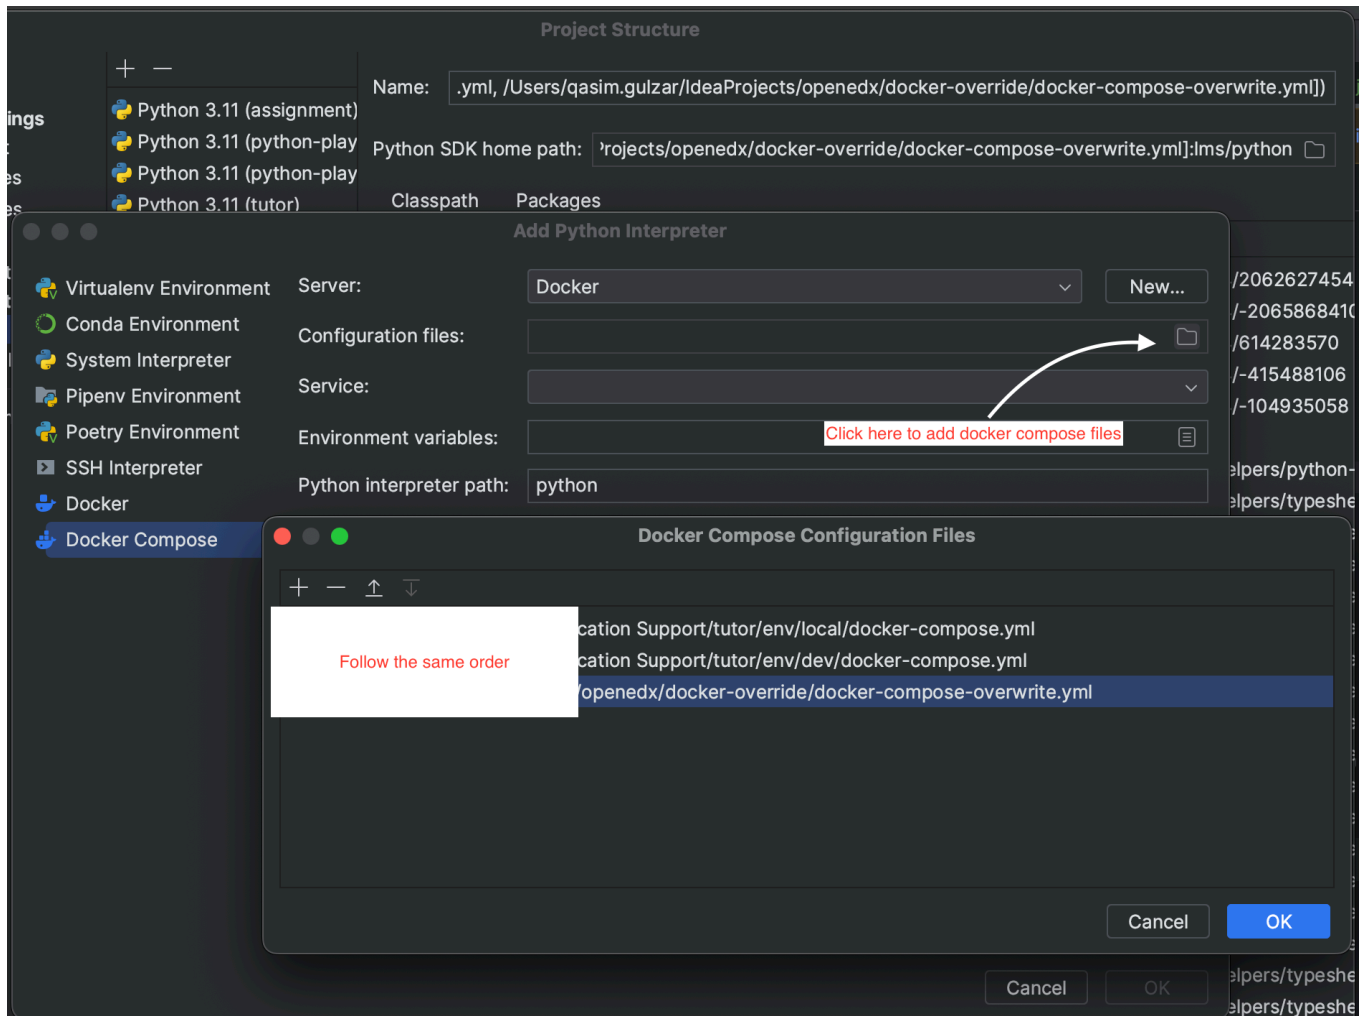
Project Structure

ings
es
es

+ —

Python 3.11 (assignment)
Python 3.11 (python-play
Python 3.11 (python-play
Python 3.11 (tutor)

Name: .yml, /Users/qasim.gulzar/IdeaProjects/openedx/docker-override/docker-compose-overwrite.yml])

Python SDK home path: ’rojects/openedx/docker-override/docker-compose-overwrite.yml]:lms/python

Classpath Packages

Add Python Interpreter

Virtualenv Environment
Conda Environment
System Interpreter
Pipenv Environment
Poetry Environment
SSH Interpreter
Docker
Docker Compose

Server: Docker New...

Configuration files:

Service:

Environment variables: Click here to add docker compose files

Python interpreter path: python

/2062627454
/-2065868410
/614283570
/-415488106
/-104935058
elpers/python-
elpers/typeshe

Docker Compose Configuration Files

+ — ↑ ↓

Follow the same order

cation Support/tutor/env/local/docker-compose.yml
cation Support/tutor/env/dev/docker-compose.yml
/openedx/docker-override/docker-compose-overwrite.yml

Cancel OK

Cancel OK

elpers/typeshe
elpers/typeshe